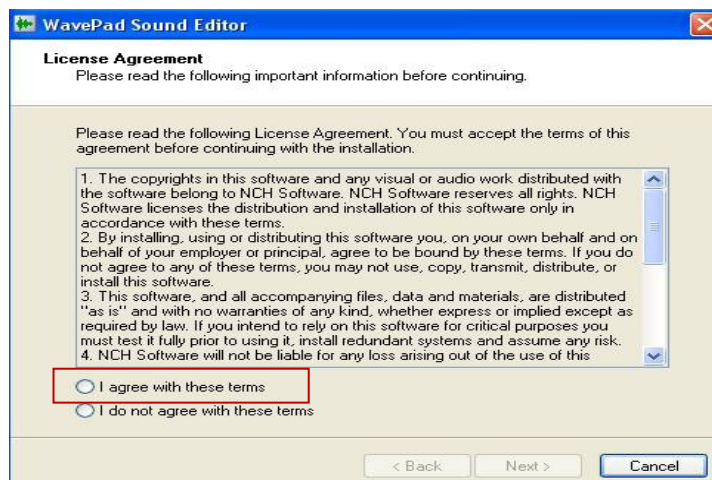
WavePad Sound Editor

License Agreement
Please read the following important information before continuing.

Please read the following License Agreement. You must accept the terms of this agreement before continuing with the installation.

1. The copyrights in this software and any visual or audio work distributed with the software belong to NCH Software. NCH Software reserves all rights. NCH Software licenses the distribution and installation of this software only in accordance with these terms.
2. By installing, using or distributing this software you, on your own behalf and on behalf of your employer or principal, agree to be bound by these terms. If you do not agree to any of these terms, you may not use, copy, transmit, distribute, or install this software.
3. This software, and all accompanying files, data and materials, are distributed "as is" and with no warranties of any kind, whether express or implied except as required by law. If you intend to rely on this software for critical purposes you must test it fully prior to using it, install redundant systems and assume any risk.
4. NCH Software will not be liable for any loss arising out of the use of this

I agree with these terms
I do not agree with these terms

< Back
Next >
Cancel